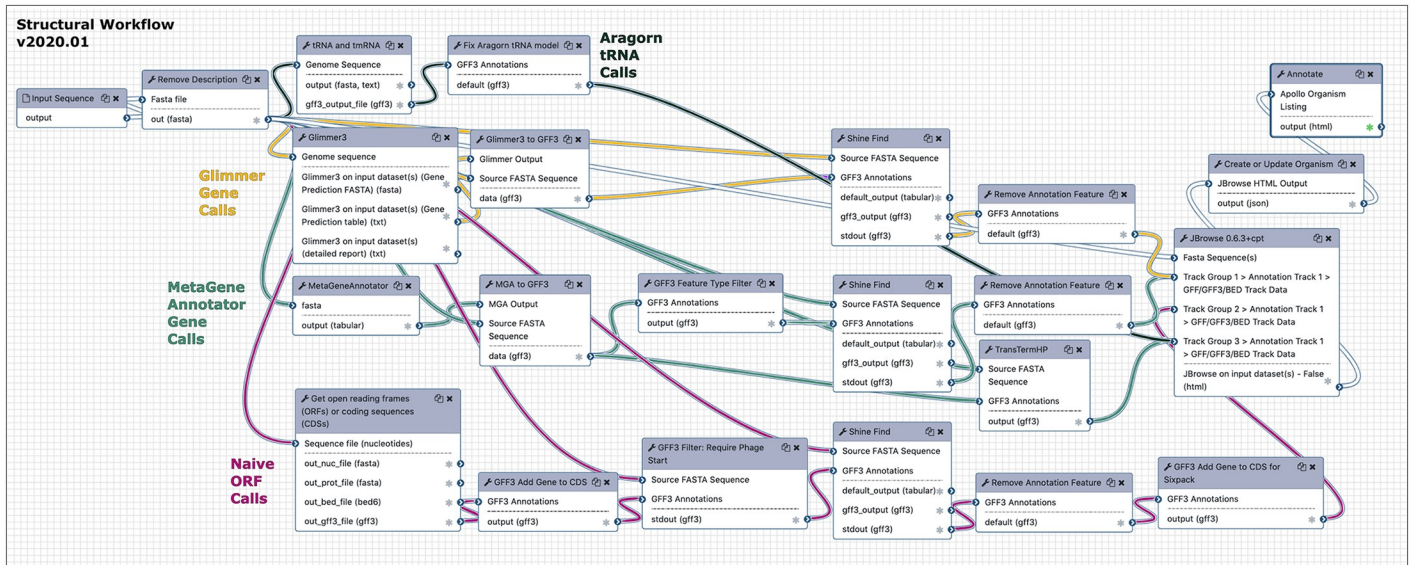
Structural Workflow
v2020.01

Input Sequence
output

Remove Description
Fasta file
out (fasta)

tRNA and tmRNA
Genome Sequence
output (fasta, text)
gff3_output_file (gff3)

Fix Aragorn tRNA model
GFF3 Annotations
default (gff3)

Aragorn
tRNA
Calls

Annotate
Apollo Organism Listing
output (html)

Glimmer3
Genome sequence
Glimmer3 on input dataset(s) (Gene Prediction FASTA) (fasta)
Glimmer3 on input dataset(s) (Gene Prediction table) (txt)
Glimmer3 on input dataset(s) (detailed report) (txt)

Glimmer3 to GFF3
Glimmer Output
Source FASTA Sequence
data (gff3)

Shine Find
Source FASTA Sequence
GFF3 Annotations
default_output (tabular)
gff3_output (gff3)
stdout (gff3)

Create or Update Organism
JBrowse HTML Output
output (json)

Glimmer
Gene
Calls

Remove Annotation Feature
GFF3 Annotations
default (gff3)

JBrowse 0.6.3+cpt
Fasta Sequence(s)
Track Group 1 > Annotation Track 1 > GFF/GFF3/BED Track Data
Track Group 2 > Annotation Track 1 > GFF/GFF3/BED Track Data
Track Group 3 > Annotation Track 1 > GFF/GFF3/BED Track Data
JBrowse on input dataset(s) - False (html)

MetaGene
Annotator
Gene
Calls

MetaGeneAnnotator
fasta
output (tabular)

MGA to GFF3
MGA Output
Source FASTA Sequence
data (gff3)

GFF3 Feature Type Filter
GFF3 Annotations
output (gff3)

Shine Find
Source FASTA Sequence
GFF3 Annotations
default_output (tabular)
gff3_output (gff3)
stdout (gff3)

Remove Annotation Feature
GFF3 Annotations
default (gff3)

TransTermHP
Source FASTA Sequence
GFF3 Annotations
output (gff3)

Get open reading frames (ORFs) or coding sequences (CDSs)
Sequence file (nucleotides)
out_nuc_file (fasta)
out_prot_file (fasta)
out_bed_file (bed6)
out_gff3_file (gff3)

Naive
ORF
Calls

GFF3 Add Gene to CDS
GFF3 Annotations
output (gff3)

GFF3 Filter: Require Phage Start
Source FASTA Sequence
GFF3 Annotations
stdout (gff3)

Shine Find
Source FASTA Sequence
GFF3 Annotations
default_output (tabular)
gff3_output (gff3)
stdout (gff3)

Remove Annotation Feature
GFF3 Annotations
default (gff3)

GFF3 Add Gene to CDS for Sixpack
GFF3 Annotations
output (gff3)